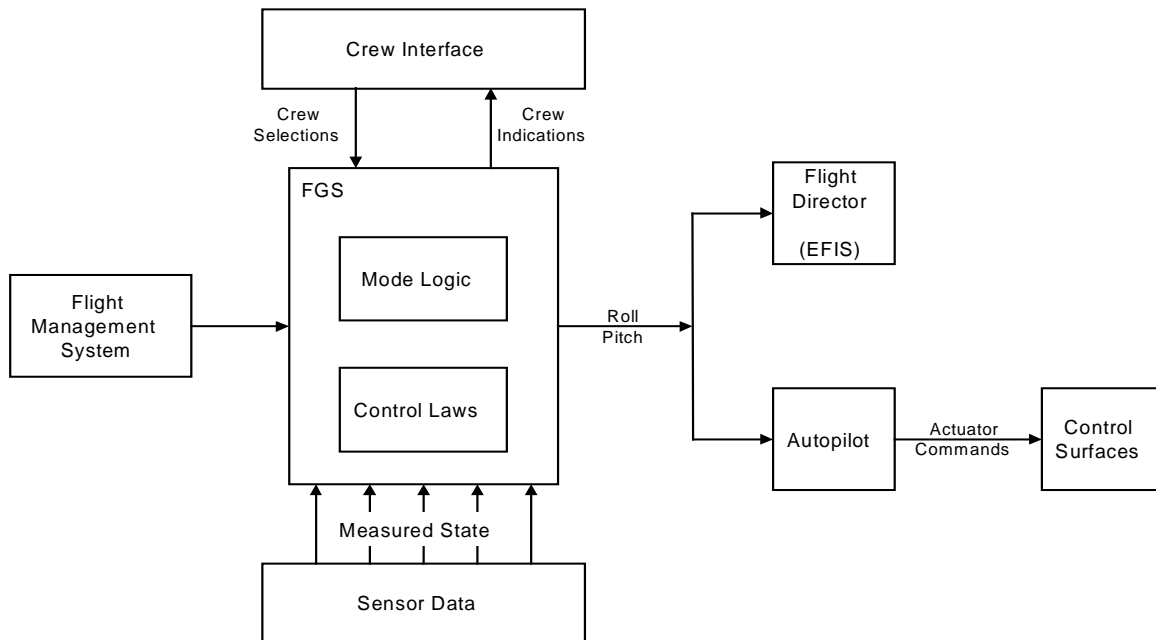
Crew Interface

Crew Selections

Crew Indications

FGS

Mode Logic

Control Laws

Flight Management System

Roll Pitch

Flight Director (EFIS)

Autopilot

Actuator Commands

Control Surfaces

Measured State

Sensor Data